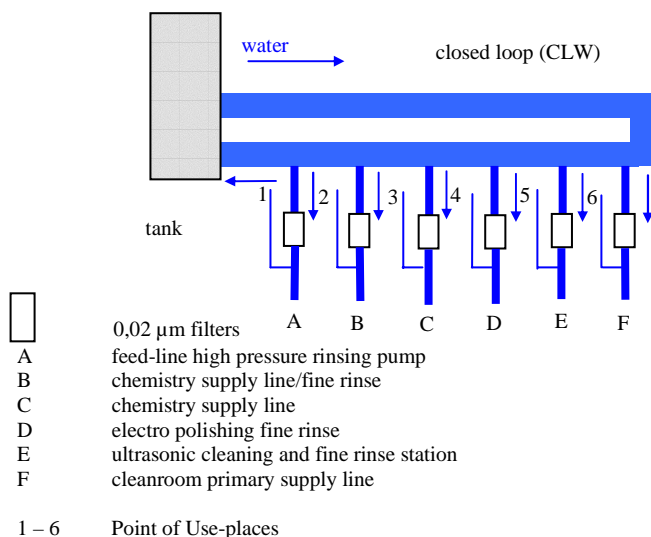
water

closed loop (CLW)

tank

1 2 3 4 5 6

A B C D E F

0,02 µm filters

A feed-line high pressure rinsing pump
B chemistry supply line/fine rinse
C chemistry supply line
D electro polishing fine rinse
E ultrasonic cleaning and fine rinse station
F cleanroom primary supply line

1 – 6 Point of Use-places